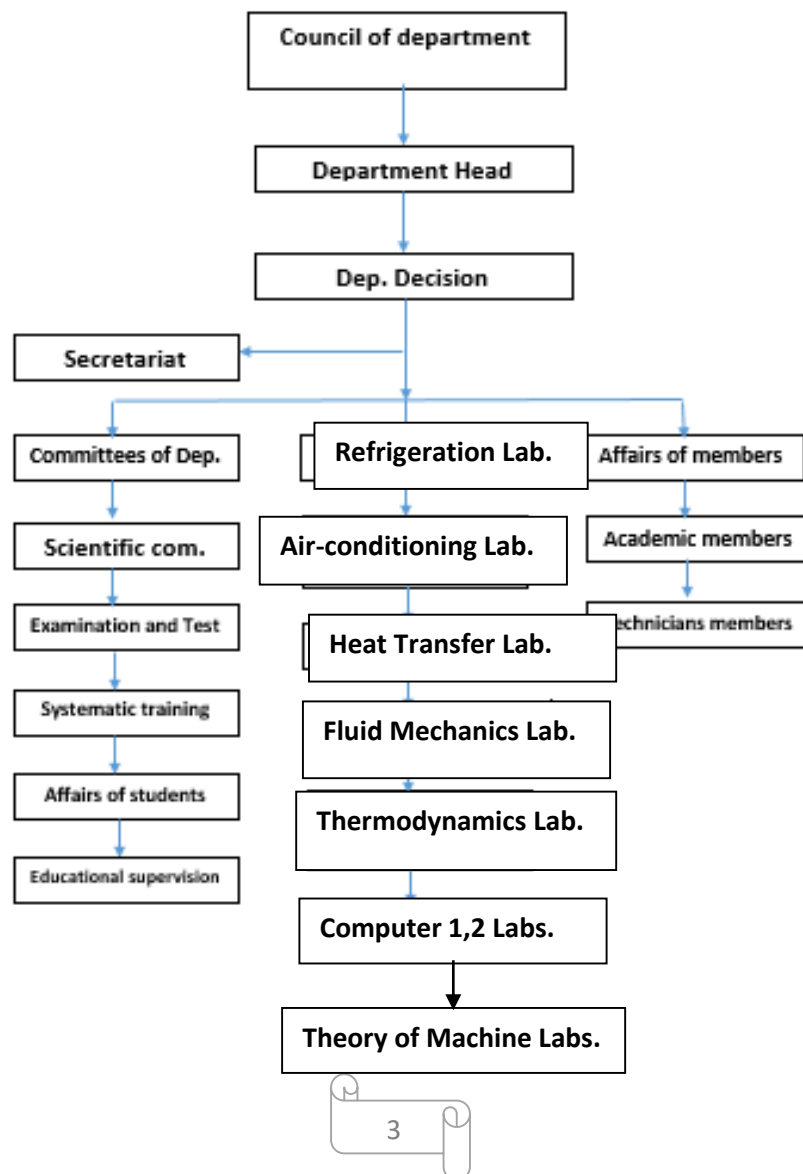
Council of department

Department Head

Dep. Decision

Secretariat

Committees of Dep.

Refrigeration Lab.

Affairs of members

Scientific com.

Air-conditioning Lab.

Academic members

Examination and Test

Heat Transfer Lab.

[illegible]echnicians members

Systematic training

Fluid Mechanics Lab.

Affairs of students

Thermodynamics Lab.

Educational supervision

Computer 1,2 Labs.

Theory of Machine Labs.

3